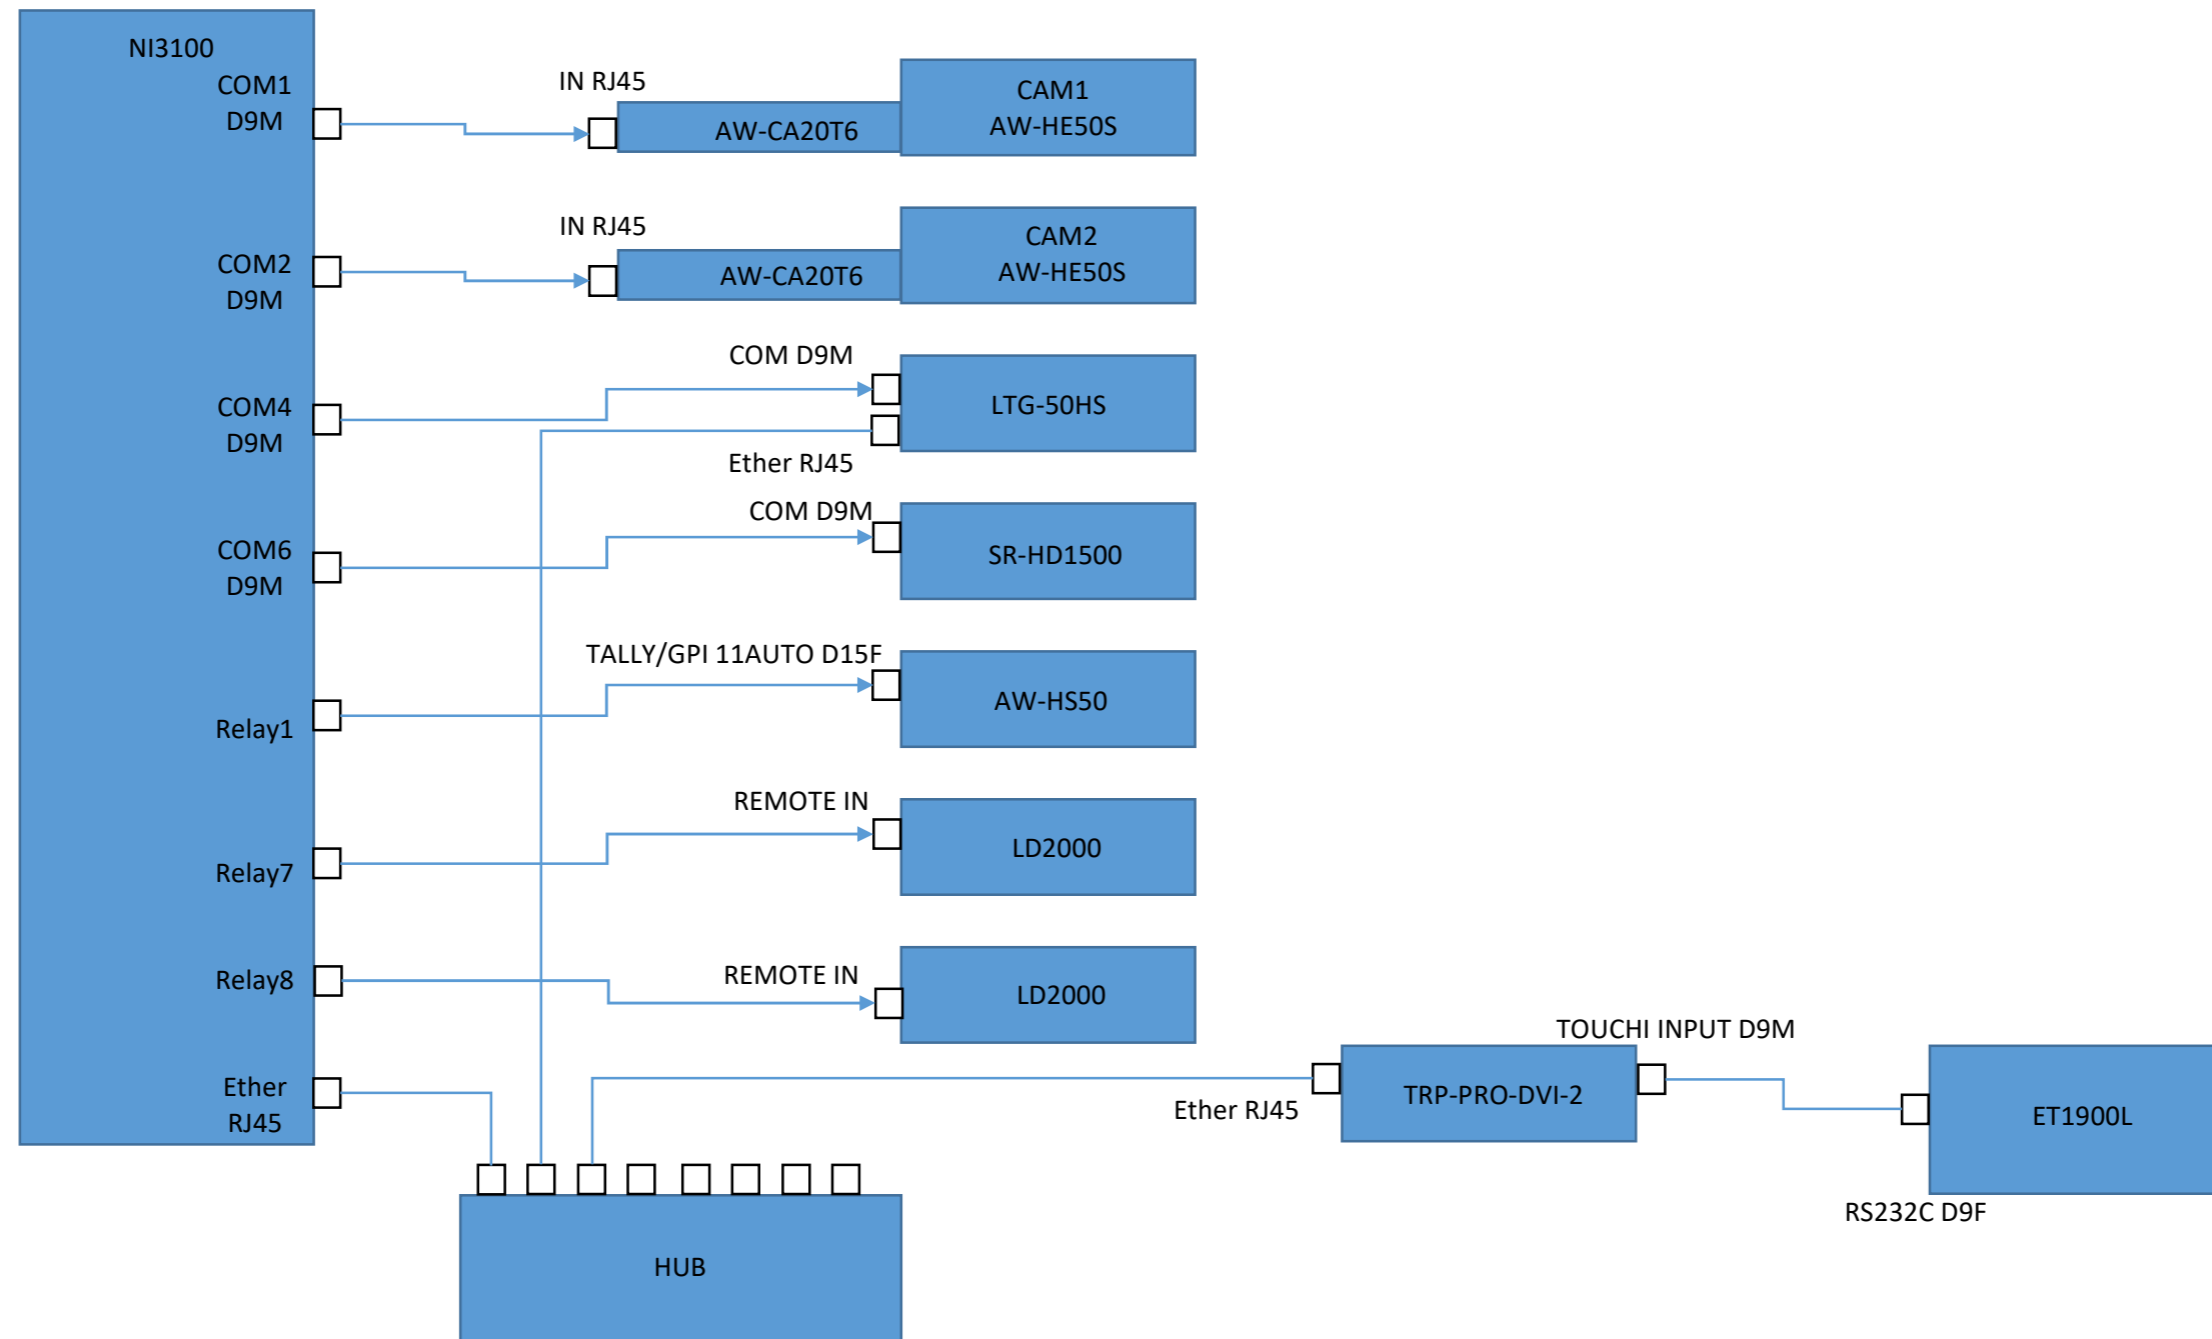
NI3100
COM1
D9M

IN RJ45
AW-CA20T6
CAM1
AW-HE50S

COM2
D9M

IN RJ45
AW-CA20T6
CAM2
AW-HE50S

COM D9M
COM4
D9M
LTG-50HS
Ether RJ45

COM D9M
COM6
D9M
SR-HD1500

TALLY/GPI 11AUTO D15F
Relay1
AW-HS50

REMOTE IN
Relay7
LD2000

REMOTE IN
Relay8
LD2000

TOUCHI INPUT D9M
Ether
RJ45
Ether RJ45
TRP-PRO-DVI-2
ET1900L
RS232C D9F

HUB